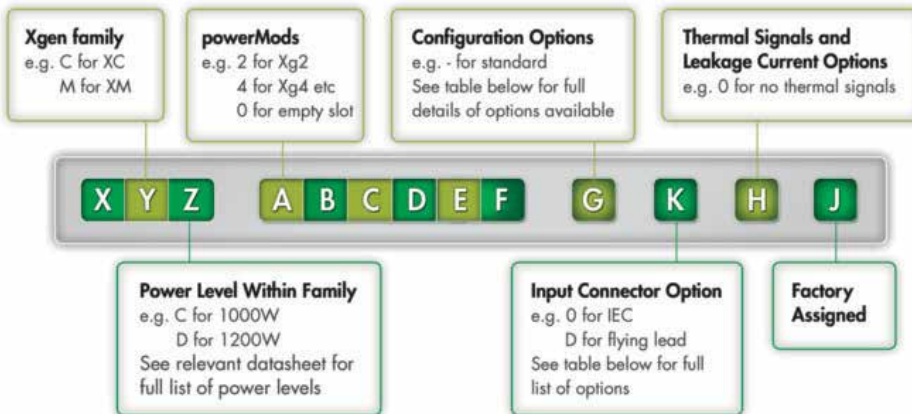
Xgen family
e.g. C for XC
M for XM

powerMods
e.g. 2 for Xg2
4 for Xg4 etc
0 for empty slot

Configuration Options
e.g. - for standard
See table below for full details of options available

Thermal Signals and Leakage Current Options
e.g. 0 for no thermal signals

X Y Z A B C D E F G K H J

Power Level Within Family
e.g. C for 1000W
D for 1200W
See relevant datasheet for full list of power levels

Input Connector Option
e.g. 0 for IEC
D for flying lead
See table below for full list of options

Factory Assigned